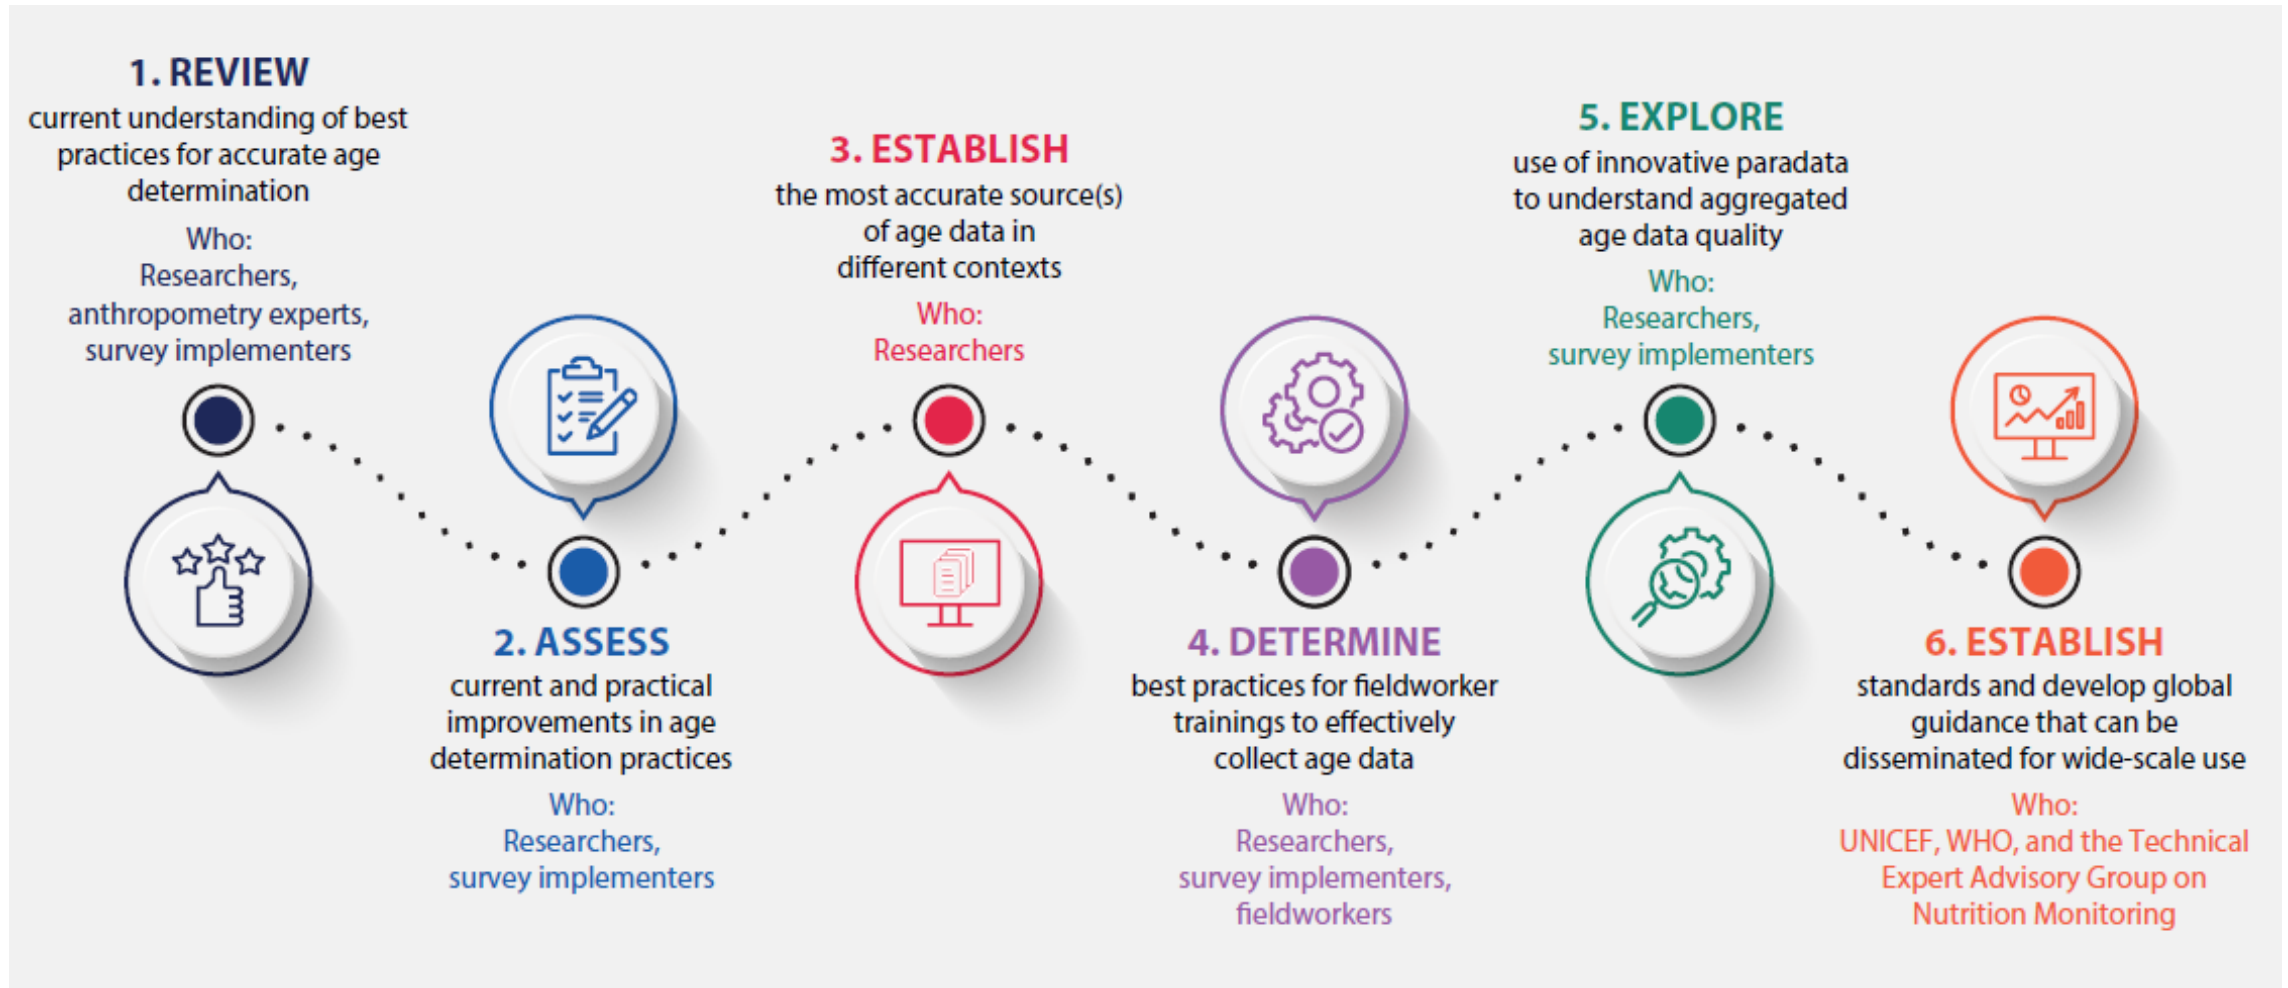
1. REVIEW
current understanding of best practices for accurate age determination

Who:
Researchers, anthropometry experts, survey implementers

2. ASSESS
current and practical improvements in age determination practices

Who:
Researchers, survey implementers

3. ESTABLISH
the most accurate source(s) of age data in different contexts

Who:
Researchers

4. DETERMINE
best practices for fieldworker trainings to effectively collect age data

Who:
Researchers, survey implementers, fieldworkers

5. EXPLORE
use of innovative paradata to understand aggregated age data quality

Who:
Researchers, survey implementers

6. ESTABLISH
standards and develop global guidance that can be disseminated for wide-scale use

Who:
UNICEF, WHO, and the Technical Expert Advisory Group on Nutrition Monitoring